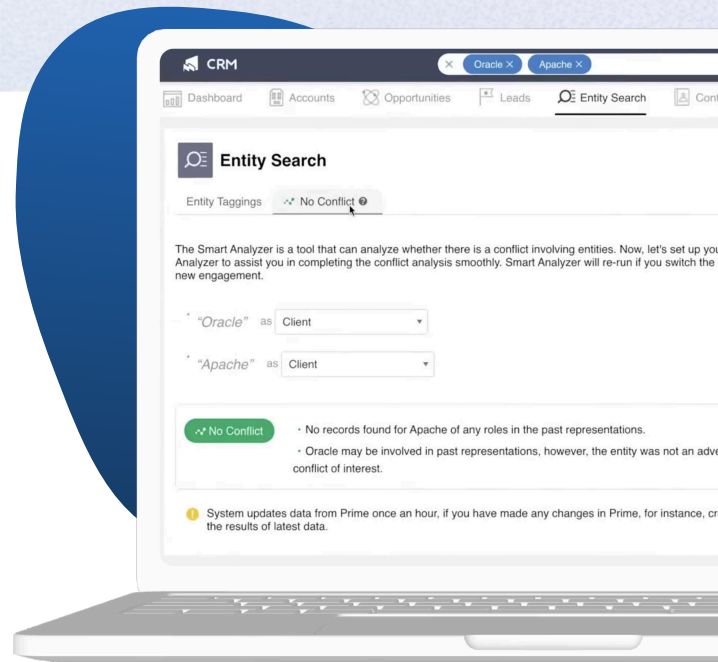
CRM

Oracle × Apache ×

Dashboard Accounts Opportunities Leads Entity Search Con

Entity Search

Entity Taggings No Conflict

The Smart Analyzer is a tool that can analyze whether there is a conflict involving entities. Now, let's set up you Analyzer to assist you in completing the conflict analysis smoothly. Smart Analyzer will re-run if you switch the new engagement.

* "Oracle" as Client

* "Apache" as Client

No Conflict

• No records found for Apache of any roles in the past representations.

• Oracle may be involved in past representations, however, the entity was not an adve conflict of interest.

System updates data from Prime once an hour, if you have made any changes in Prime, for instance, cr the results of latest data.